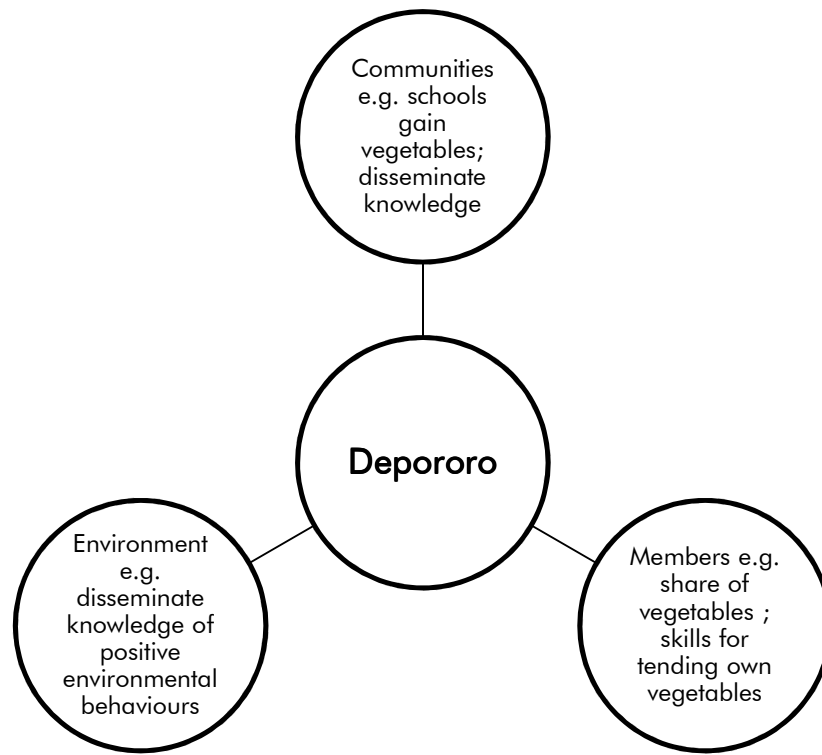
Communities e.g. schools gain vegetables; disseminate knowledge

Depororo

Environment e.g. disseminate knowledge of positive environmental behaviours

Members e.g. share of vegetables ; skills for tending own vegetables